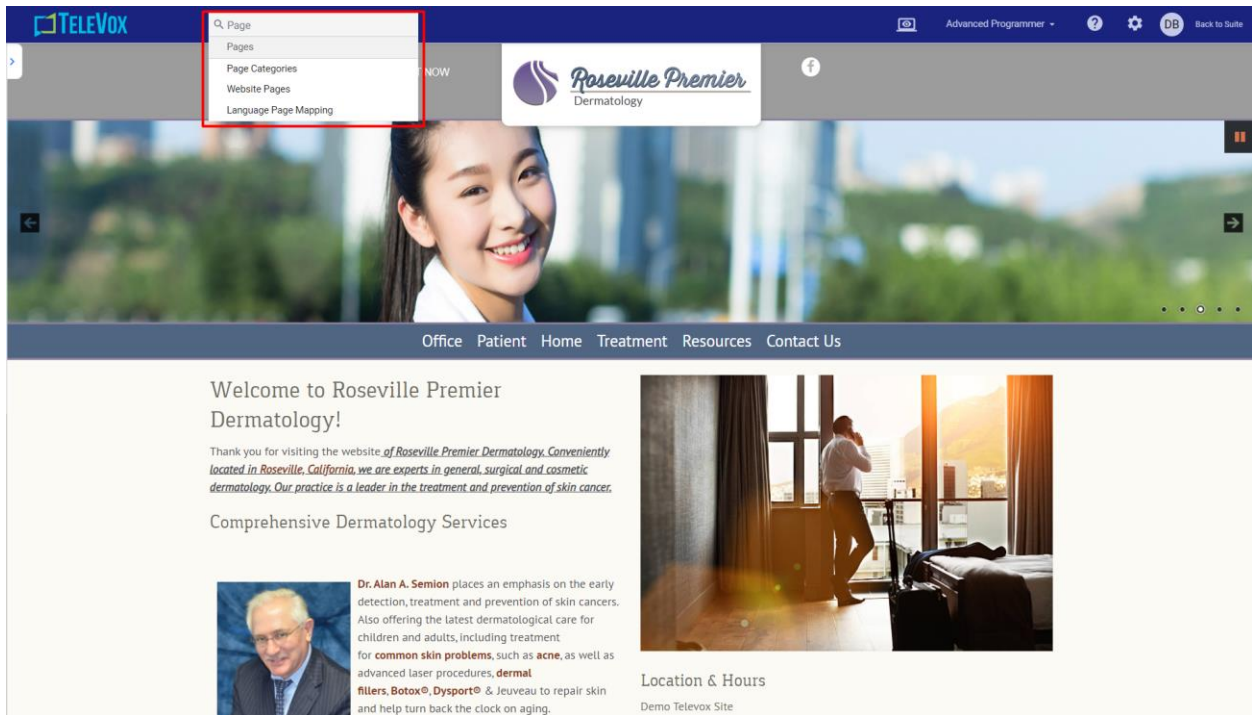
TeleVox

Page

Pages

Page Categories

Website Pages

Language Page Mapping

NOW

Advanced Programmer

DB

Back to Suite

Roseville Premier
Dermatology

Office Patient Home Treatment Resources Contact Us

Welcome to Roseville Premier Dermatology!

Thank you for visiting the website of Roseville Premier Dermatology. Conveniently located in Roseville, California, we are experts in general, surgical and cosmetic dermatology. Our practice is a leader in the treatment and prevention of skin cancer.

Comprehensive Dermatology Services

Dr. Alan A. Semion places an emphasis on the early detection, treatment and prevention of skin cancers. Also offering the latest dermatological care for children and adults, including treatment for common skin problems, such as acne, as well as advanced laser procedures, dermal fillers, Botox®, Dysport® & Jeuveau to repair skin and help turn back the clock on aging.

Location & Hours

Demo Televox Site